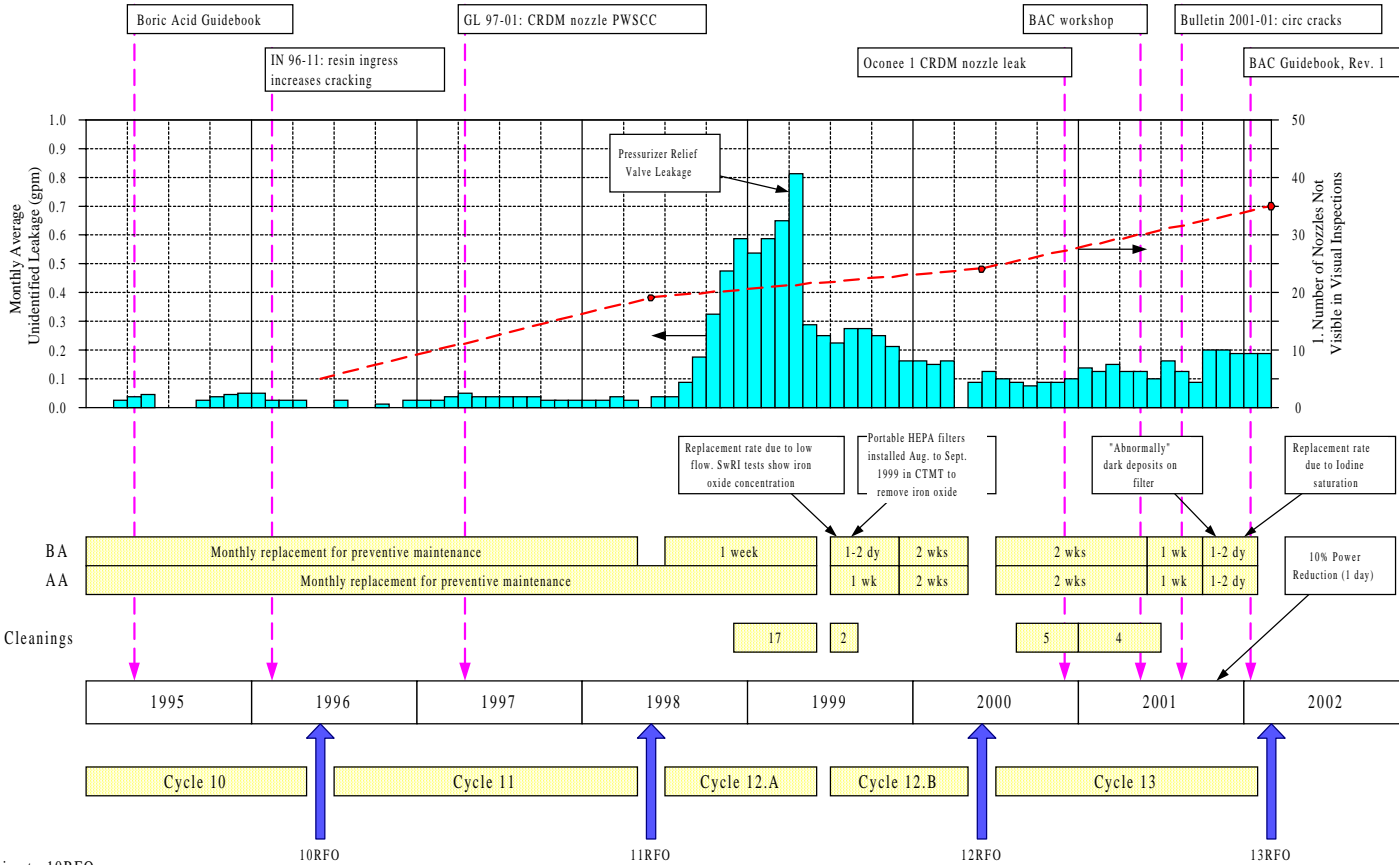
Boric Acid Guidebook

IN 96-11: resin ingress increases cracking

GL 97-01: CRDM nozzle PWSCC

Oconee 1 CRDM nozzle leak

BAC workshop

Bulletin 2001-01: circ cracks

BAC Guidebook, Rev. 1

Monthly Average Unidentified Leakage (gpm)

1.0
0.9
0.8
0.7
0.6
0.5
0.4
0.3
0.2
0.1
0.0

Pressurizer Relief Valve Leakage

1. Number of Nozzles Not Visible in Visual Inspections

50
40
30
20
10
0

Replacement rate due to low flow. SwRI tests show iron oxide concentration

Portable HEPA filters installed Aug. to Sept. 1999 in CTMT to remove iron oxide

"Abnormally" dark deposits on filter

Replacement rate due to Iodine saturation

| | | | | | | | | |
|---|---|---|---|---|---|---|---|---|
| BA | Monthly replacement for preventive maintenance | 1 week | 1-2 dy | 2 wks | 2 wks | 1 wk | 1-2 dy |
| AA | Monthly replacement for preventive maintenance | | 1 wk | 2 wks | 2 wks | 1 wk | 1-2 dy |

10% Power Reduction (1 day)

Cleanings 17 2 5 4

| 1995 | 1996 | 1997 | 1998 | 1999 | 2000 | 2001 | 2002 |
|---|---|---|---|---|---|---|---|

Cycle 10 Cycle 11 Cycle 12.A Cycle 12.B Cycle 13

10RFO 11RFO 12RFO 13RFO

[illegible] 10RFO